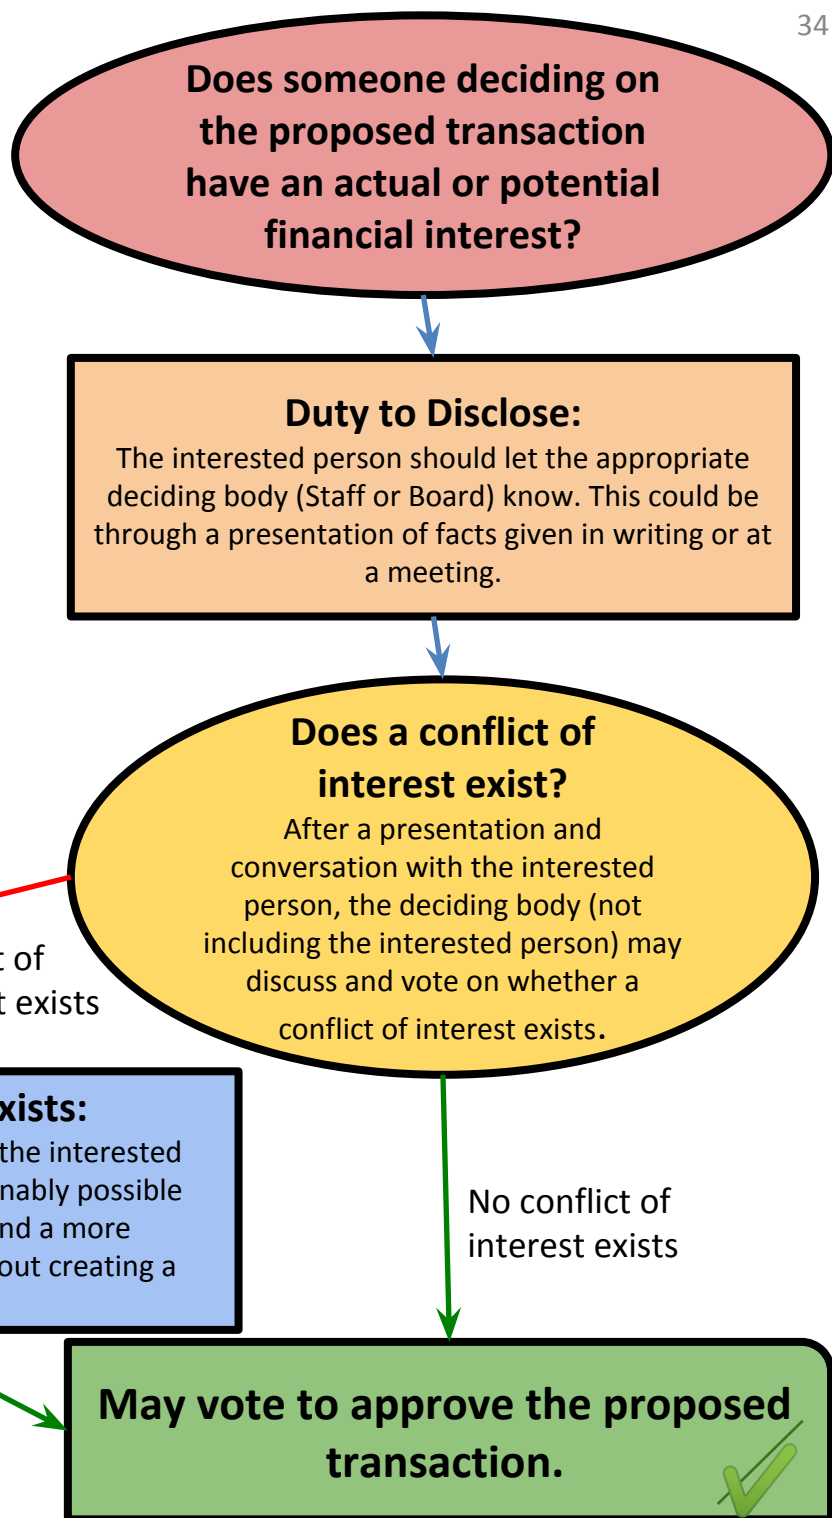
34

Does someone deciding on the proposed transaction have an actual or potential financial interest?

Duty to Disclose:
The interested person should let the appropriate deciding body (Staff or Board) know. This could be through a presentation of facts given in writing or at a meeting.

Does a conflict of interest exist?
After a presentation and conversation with the interested person, the deciding body (not including the interested person) may discuss and vote on whether a conflict of interest exists.

t of
t exists

xists:
the interested
nably possible
nd a more
out creating a

No conflict of interest exists

May vote to approve the proposed transaction.